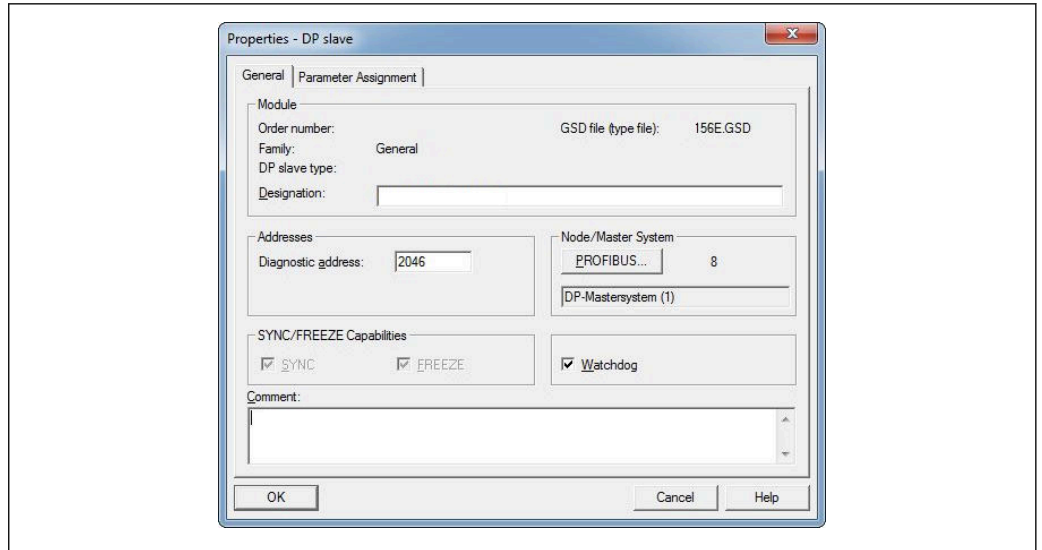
Properties - DP slave

General | Parameter Assignment

Module
Order number:
Family: General
DP slave type:
Designation:
GSD file (type file): 156E.GSD

Addresses
Diagnostic address: 2046

Node/Master System
PROFIBUS... 8
DP-Mastersystem (1)

SYNC/FREEZE Capabilities
☑ SYNC ☑ FREEZE

☑ Watchdog

Comment:

OK | Cancel | Help